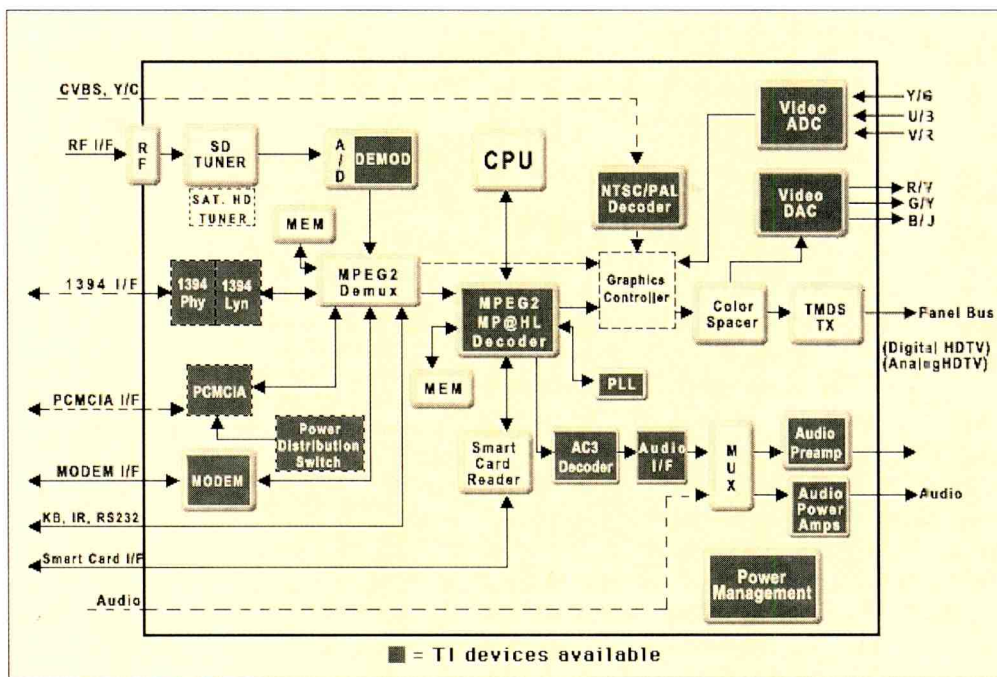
CVBS, Y/C

RF I/F

R F

SD TUNER

SAT. HD TUNER

A / D

DEMOD

CPU

NTSC/PAL Decoder

Video ADC

Y/G

U/B

V/R

Video DAC

R/V

G/Y

B/J

MEM

MPEG2 Demux

Graphics Controller

1394 I/F

1394 Phy

1394 Lyn

MPEG2 MP@HL Decoder

Color Spacer

TMDS TX

Panel Bus

(Digital HDTV)
(AnalogHDTV)

MEM

PLL

PCMCIA I/F

PCMCIA

Power Distribution Switch

MODEM I/F

MODEM

Smart Card Reader

AC3 Decoder

Audio I/F

M U X

Audio Preamp

Audio Power Amps

Audio

KB, IR, RS232

Smart Card I/F

Audio

Power Management

■ = TI devices available